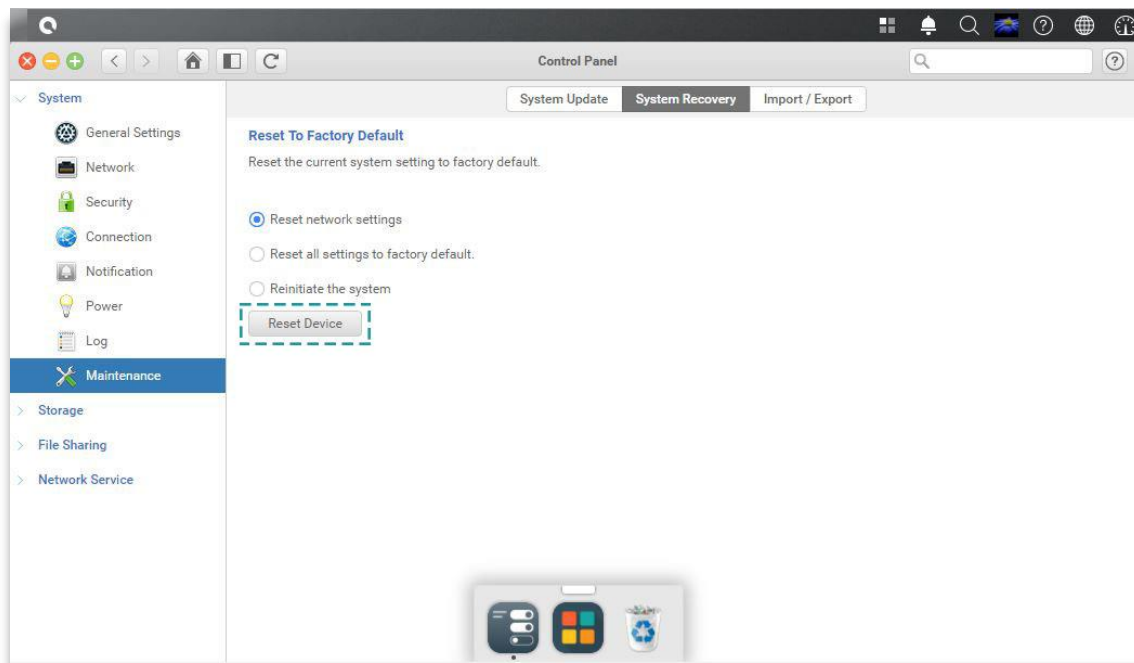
Control Panel

System
General Settings
Network
Security
Connection
Notification
Power
Log
Maintenance
Storage
File Sharing
Network Service

System Update
System Recovery
Import / Export

Reset To Factory Default
Reset the current system setting to factory default.

Reset network settings
Reset all settings to factory default.
Reinitiate the system
Reset Device